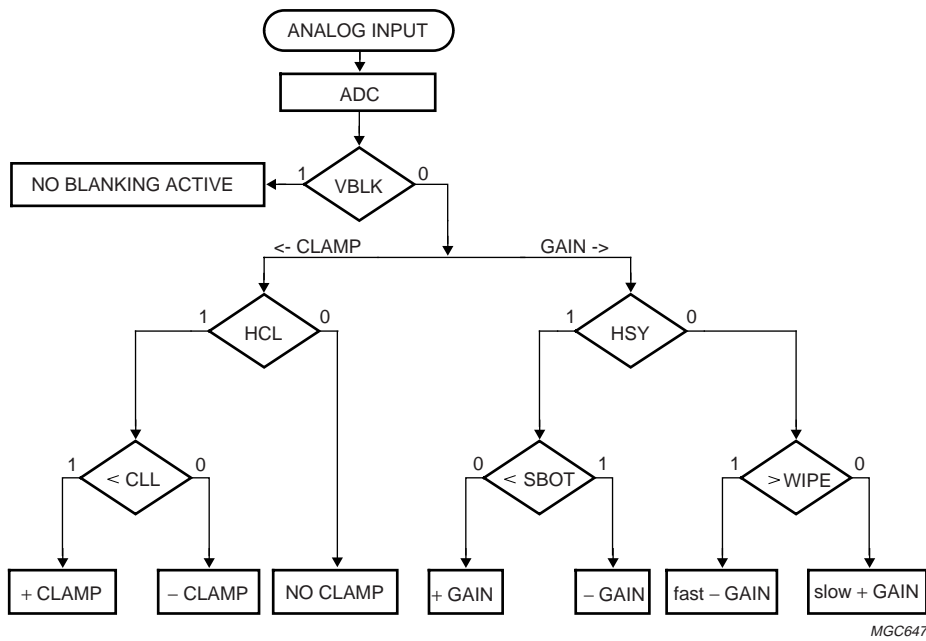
ANALOG INPUT

ADC

NO BLANKING ACTIVE

1

VBLK

0

<- CLAMP

GAIN ->

1

HCL

0

1

HSY

0

1

< CLL

0

0

< SBOT

1

1

> WIPE

0

+ CLAMP

− CLAMP

NO CLAMP

+ GAIN

− GAIN

fast − GAIN

slow + GAIN

MGC647